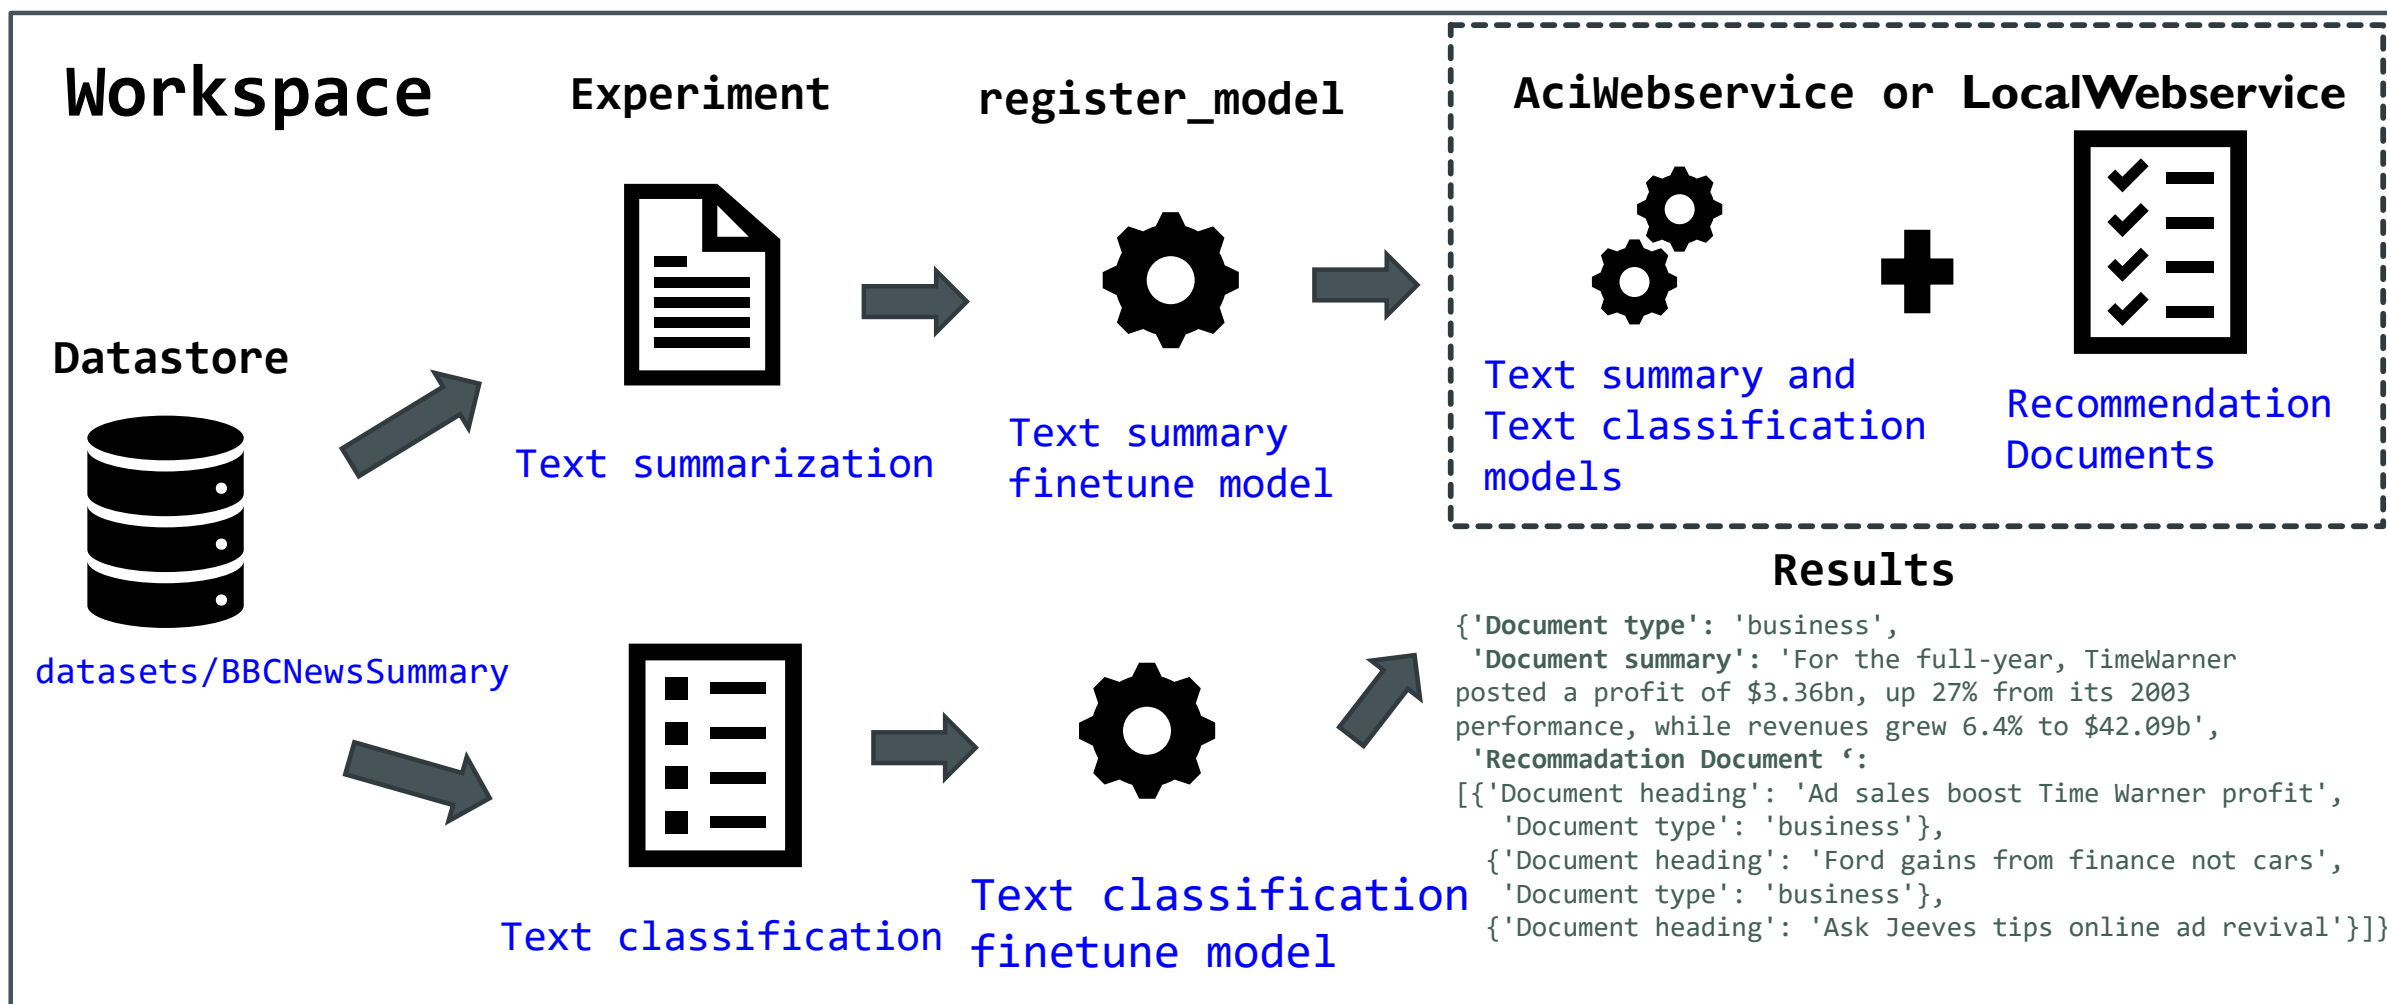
Workspace

Experiment

register_model

AciWebservice or LocalWebservice

Datastore

datasets/BBCNewsSummary

Text summarization

Text summary finetune model

Text summary and Text classification models

Recommendation Documents

Text classification

Text classification finetune model

Results

{'Document type': 'business',
'Document summary': 'For the full-year, TimeWarner posted a profit of \$3.36bn, up 27% from its 2003 performance, while revenues grew 6.4% to \$42.09b',
'Recommadation Document ‘:
[{'Document heading': 'Ad sales boost Time Warner profit',
'Document type': 'business'},
{'Document heading': 'Ford gains from finance not cars',
'Document type': 'business'},
{'Document heading': 'Ask Jeeves tips online ad revival'}]}